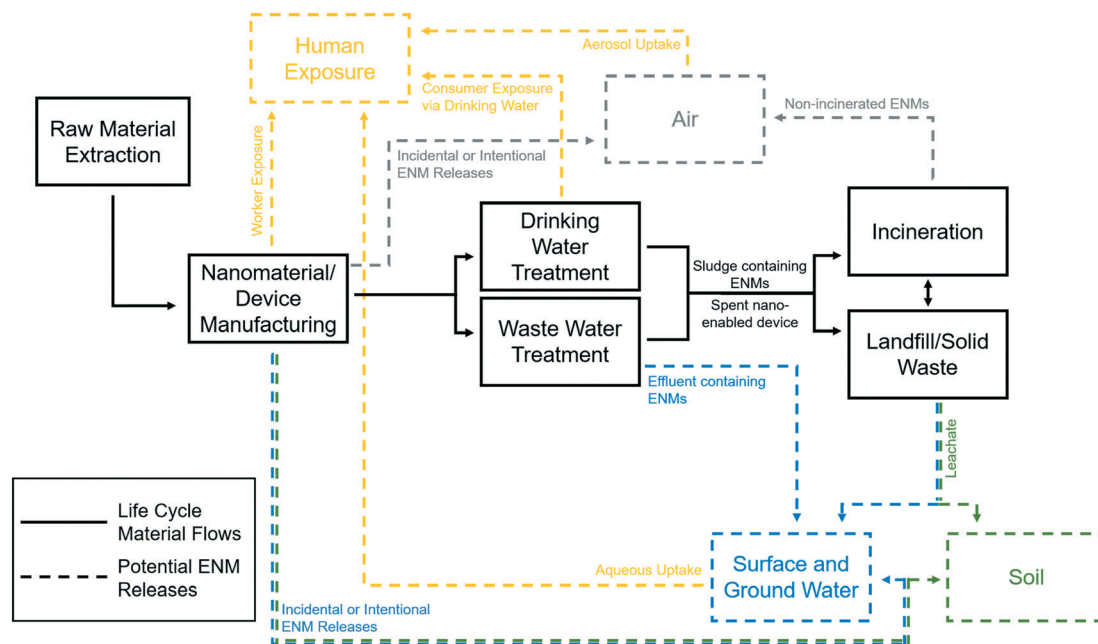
Human Exposure

Aerosol Uptake

Consumer Exposure via Drinking Water

Air

Non-incinerated ENMs

Raw Material Extraction

Worker Exposure

Incidental or Intentional ENM Releases

Drinking Water Treatment

Incineration

Nanomaterial/ Device Manufacturing

Sludge containing ENMs

Spent nano-enabled device

Waste Water Treatment

Landfill/Solid Waste

Effluent containing ENMs

Leachate

Life Cycle Material Flows

Potential ENM Releases

Aqueous Uptake

Surface and Ground Water

Soil

Incidental or Intentional ENM Releases